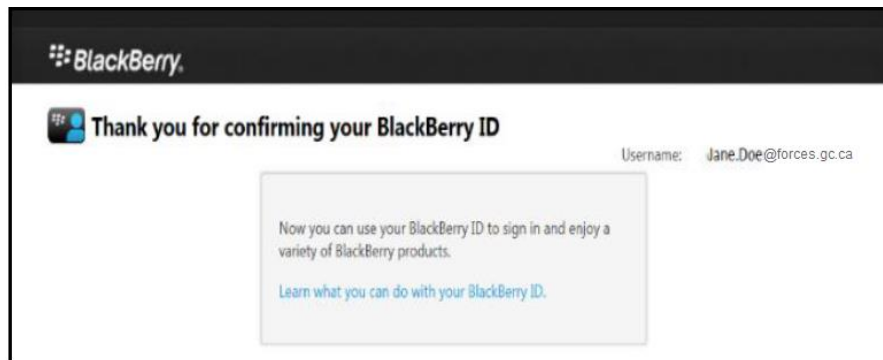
BlackBerry.

Thank you for confirming your BlackBerry ID

Username: Jane.Doe@forces.gc.ca

Now you can use your BlackBerry ID to sign in and enjoy a variety of BlackBerry products.

Learn what you can do with your BlackBerry ID.